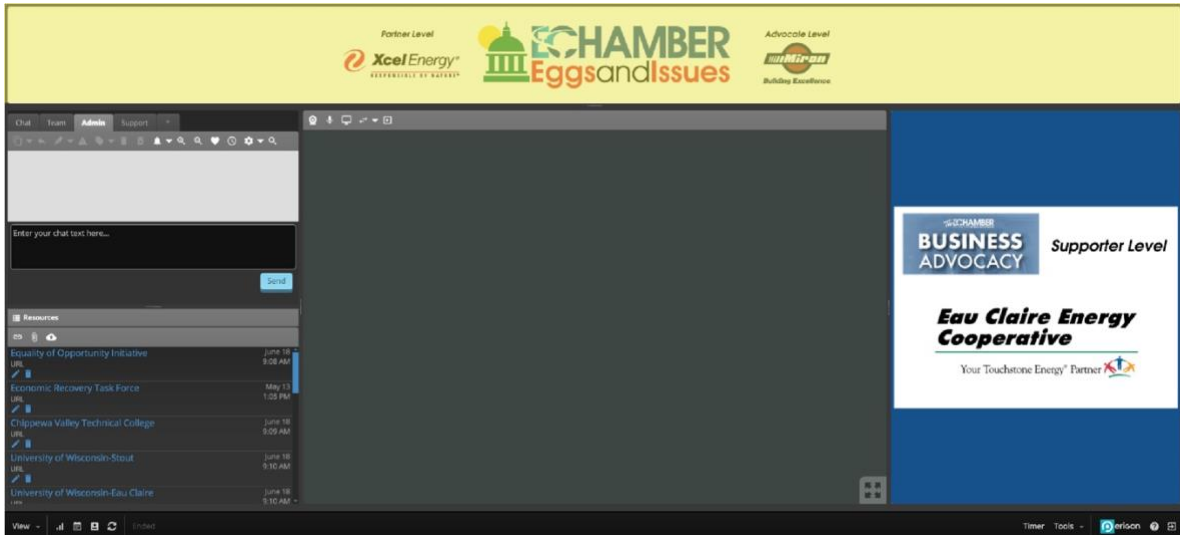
Partner Level
Xcel Energy
RESPONSIBLE BY NATURE

ECHAMBER
EggsandIssues

Advocate Level
Miron
Building Excellence

Chat Team Admin Support

Enter your chat text here...

Send

Resources

Equality of Opportunity Initiative
URL
June 18
9:08 AM

Economic Recovery Task Force
URL
May 13
1:05 PM

Chippewa Valley Technical College
URL
June 18
9:09 AM

University of Wisconsin-Stout
URL
June 18
9:10 AM

University of Wisconsin-Eau Claire
June 18
9:10 AM

The ECHAMBER
BUSINESS ADVOCACY
Supporter Level

Eau Claire Energy Cooperative
Your Touchstone Energy® Partner

View Ended

Timer Tools Gerison